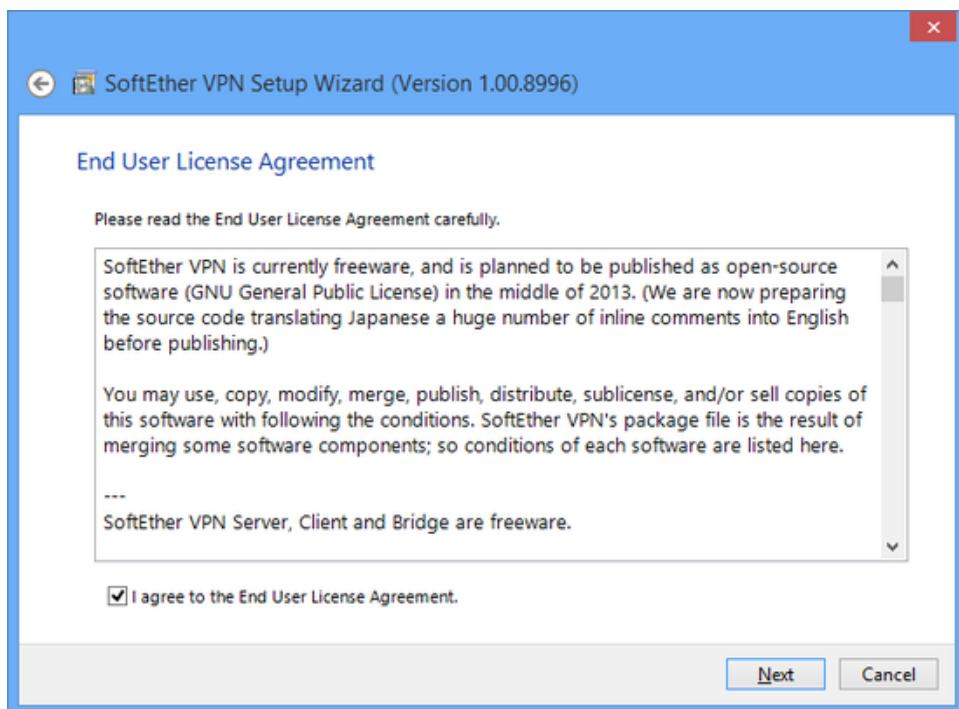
SoftEther VPN Setup Wizard (Version 1.00.8996)

End User License Agreement

Please read the End User License Agreement carefully.

SoftEther VPN is currently freeware, and is planned to be published as open-source software (GNU General Public License) in the middle of 2013. (We are now preparing the source code translating Japanese a huge number of inline comments into English before publishing.)

You may use, copy, modify, merge, publish, distribute, sublicense, and/or sell copies of this software with following the conditions. SoftEther VPN's package file is the result of merging some software components; so conditions of each software are listed here.

---
SoftEther VPN Server, Client and Bridge are freeware.

I agree to the End User License Agreement.

Next

Cancel